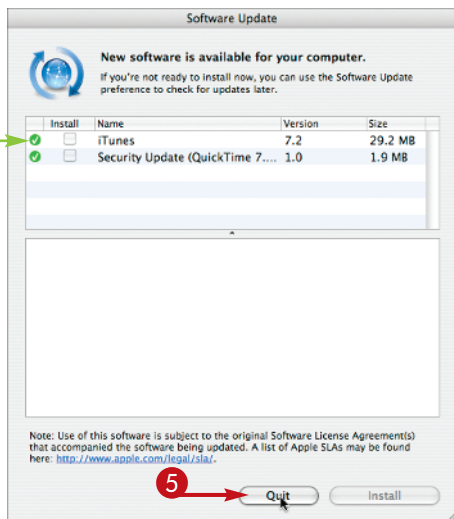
Software Update

New software is available for your computer.

If you're not ready to install now, you can use the Software Update preference to check for updates later.

| | Install | Name | Version | Size |
|---|---|---|---|---|
| | | iTunes | 7.2 | 29.2 MB |
| | | Security Update (QuickTime 7.... | 1.0 | 1.9 MB |

Note: Use of this software is subject to the original Software License Agreement(s) that accompanied the software being updated. A list of Apple SLAs may be found here: http://www.apple.com/legal/sla/.

5

Quit

Install